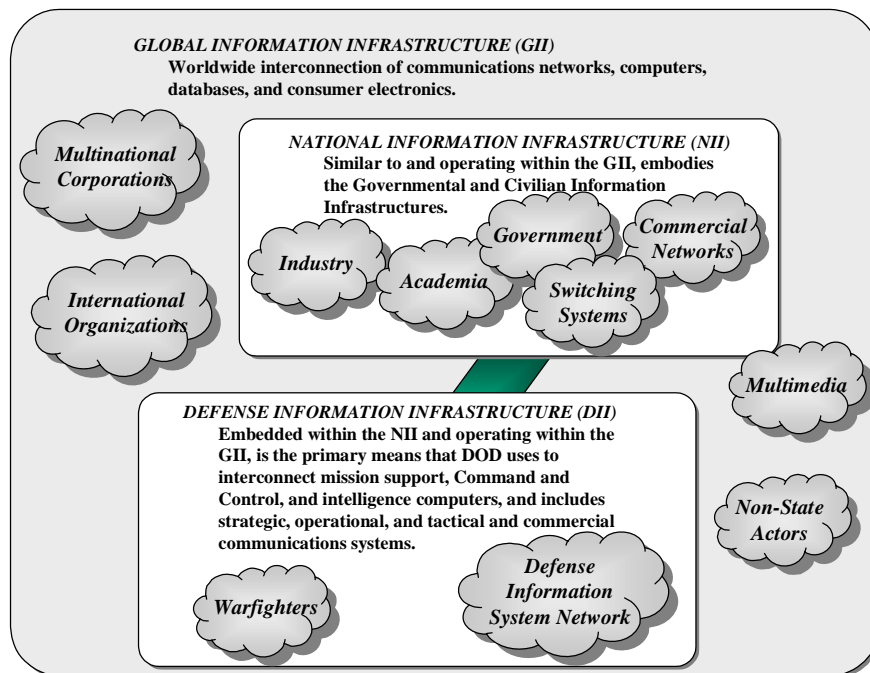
GLOBAL INFORMATION INFRASTRUCTURE (GII)
Worldwide interconnection of communications networks, computers, databases, and consumer electronics.

Multinational Corporations

International Organizations

NATIONAL INFORMATION INFRASTRUCTURE (NII)
Similar to and operating within the GII, embodies the Governmental and Civilian Information Infrastructures.

Industry

Academia

Government

Commercial Networks

Switching Systems

Multimedia

DEFENSE INFORMATION INFRASTRUCTURE (DII)
Embedded within the NII and operating within the GII, is the primary means that DOD uses to interconnect mission support, Command and Control, and intelligence computers, and includes strategic, operational, and tactical and commercial communications systems.

Non-State Actors

Warfighters

Defense Information System Network